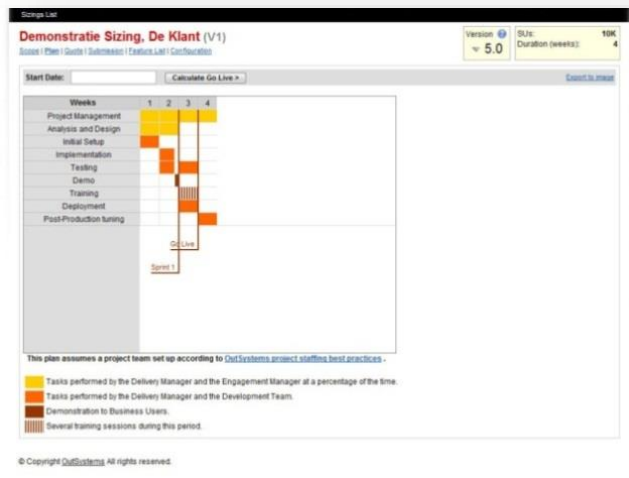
Sizings List

Demonstratie Sizing, De Klant (V1)

Scope | Plan | Quote | Submission | Feature List | Configuration

Version 5.0

SUs: 10K
Duration (weeks): 4

Start Date: Calculate Go Live » Export to image

| Weeks | 1 | 2 | 3 | 4 |
|---|---|---|---|---|
| Project Management | | | | |
| Analysis and Design | | | | |
| Initial Setup | | | | |
| Implementation | | | | |
| Testing | | | | |
| Demo | | | | |
| Training | | | | |
| Deployment | | | | |
| Post-Production tuning | | | | |

Go Live

Sprint 1

This plan assumes a project team set up according to OutSystems project staffing best practices.

Tasks performed by the Delivery Manager and the Engagement Manager at a percentage of the time.

Tasks performed by the Delivery Manager and the Development Team.

Demonstration to Business Users.

Several training sessions during this period.

© Copyright OutSystems All rights reserved.